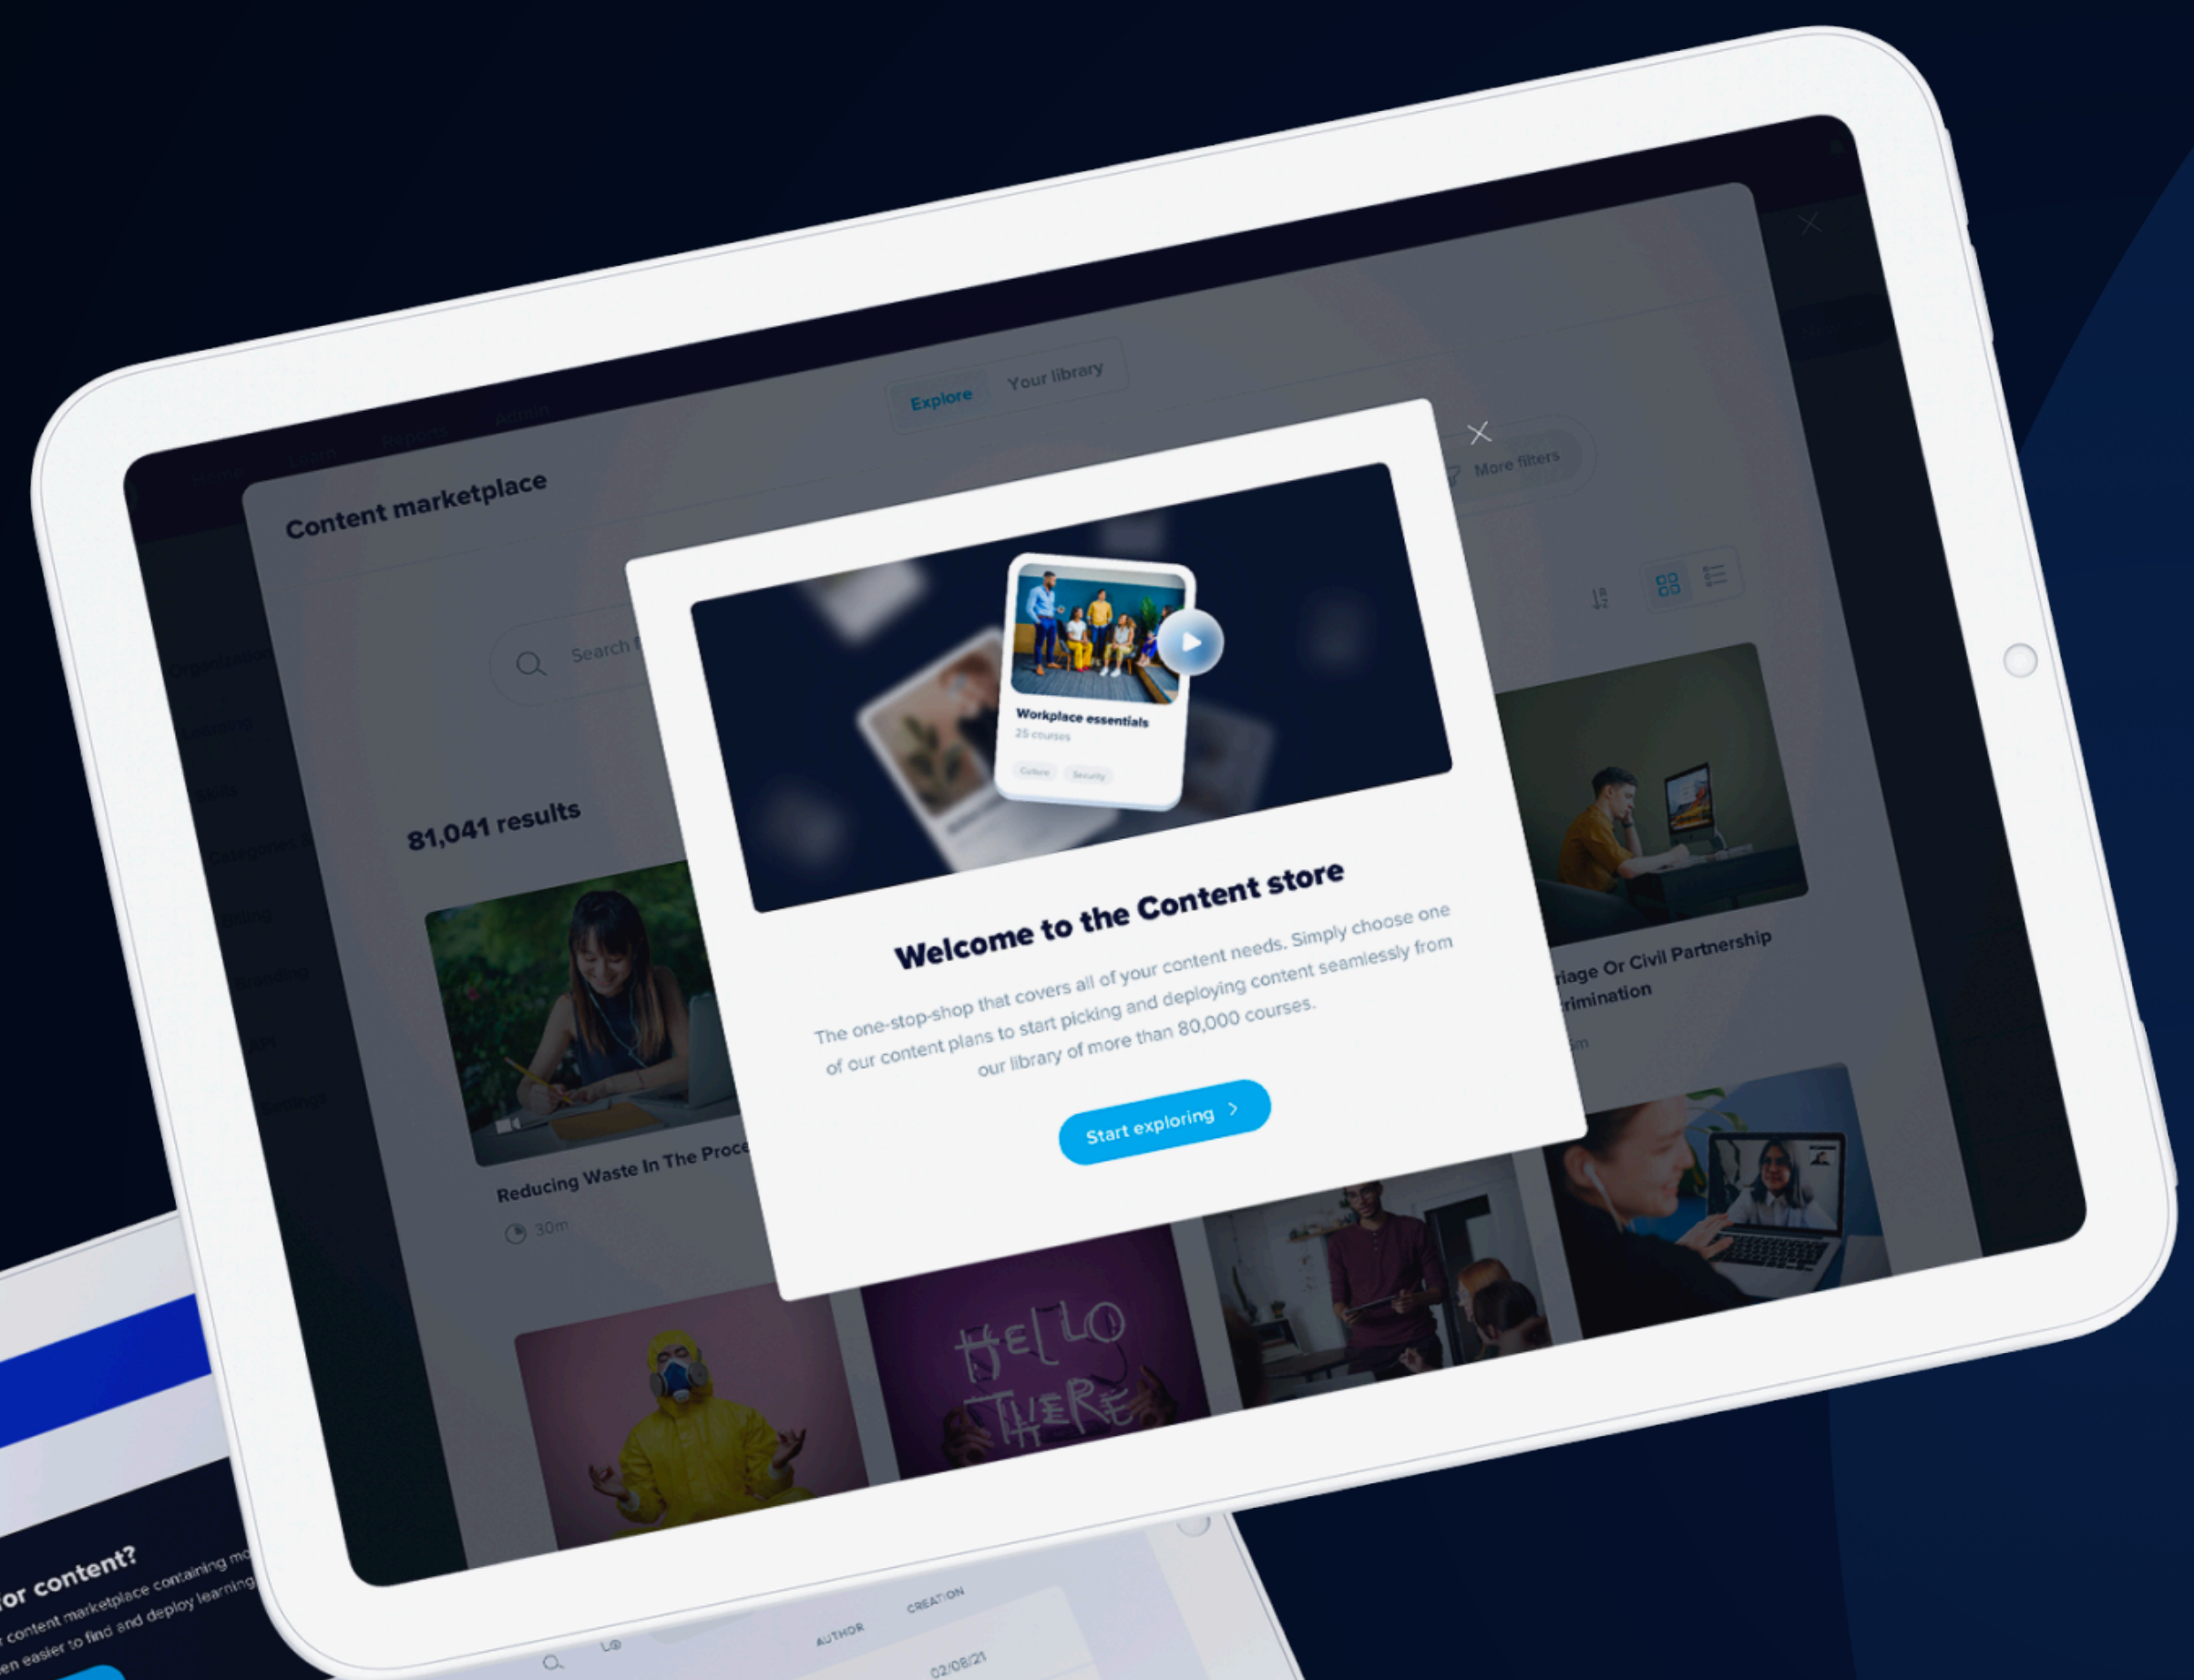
Home Users Learn Reports Admin

Explore Your library

More filters

Content marketplace

Search

Organization
Learning
Skills
Categories
Billing
Branding
API
Settings

81,041 results

Reducing Waste In The Proce

30m

riage Or Civil Partnership
rimination

m

Workplace essentials
25 courses
Culture Security

Welcome to the Content store

The one-stop-shop that covers all of your content needs. Simply choose one of our content plans to start picking and deploying content seamlessly from our library of more than 80,000 courses.

Start exploring

or content?
content marketplace containing m
n easier to find and deploy learning

AUTHOR CREATION
02/08/21